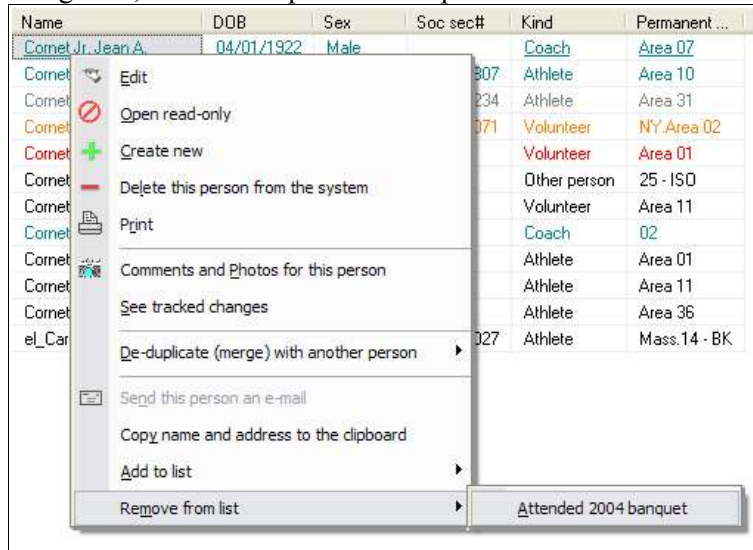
| Name | DOB | Sex | Soc sec# | Kind | Permanent ... |
|---|---|---|---|---|---|
| Cornet Jr. Jean A. | 04/01/1922 | Male | | Coach | Area 07 |
| Cornet | | | 307 | Athlete | Area 10 |
| Cornet | | | 234 | Athlete | Area 31 |
| Cornet | | | 071 | Volunteer | NY.Area 02 |
| Cornet | | | | Volunteer | Area 01 |
| Cornet | | | | Other person | 25 - ISO |
| Cornet | | | | Volunteer | Area 11 |
| Cornet | | | | Coach | 02 |
| Cornet | | | | Athlete | Area 01 |
| Cornet | | | | Athlete | Area 11 |
| Cornet | | | | Athlete | Area 36 |
| el_Car | | | 027 | Athlete | Mass.14 - BK |

Edit
Open read-only
Create new
Delete this person from the system
Print
Comments and Photos for this person
See tracked changes
De-duplicate (merge) with another person
Send this person an e-mail
Copy name and address to the clipboard
Add to list
Remove from list
Attended 2004 banquet